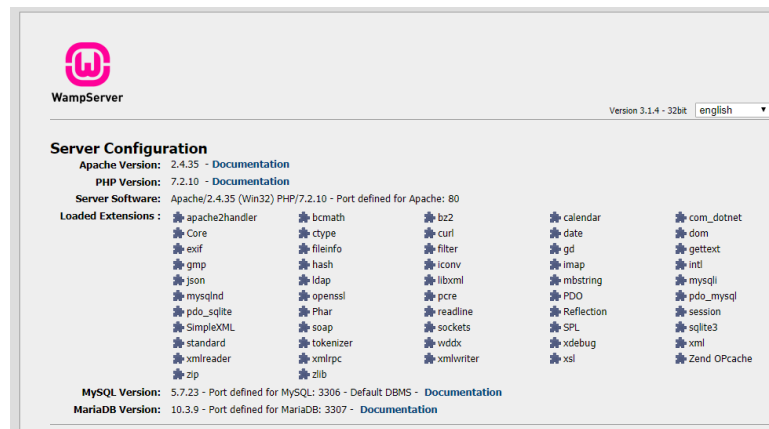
WampServer

Version 3.1.4 - 32bit english

Server Configuration

Apache Version: 2.4.35 - Documentation

PHP Version: 7.2.10 - Documentation

Server Software: Apache/2.4.35 (Win32) PHP/7.2.10 - Port defined for Apache: 80

Loaded Extensions :

| | | | | |
|---|---|---|---|---|
| apache2handler | bcmath | bz2 | calendar | com_dotnet |
| Core | ctype | curl | date | dom |
| exif | fileinfo | filter | gd | gettext |
| gmp | hash | iconv | imap | intl |
| json | ldap | libxml | mbstring | mysqli |
| mysqlnd | openssl | pcre | PDO | pdo_mysql |
| pdo_sqlite | Phar | readline | Reflection | session |
| SimpleXML | soap | sockets | SPL | sqlite3 |
| standard | tokenizer | wddx | xdebug | xml |
| xmlreader | xmlrpc | xmlwriter | xsl | Zend OPcache |
| zip | zlib | | | |

MySQL Version: 5.7.23 - Port defined for MySQL: 3306 - Default DBMS - Documentation

MariaDB Version: 10.3.9 - Port defined for MariaDB: 3307 - Documentation